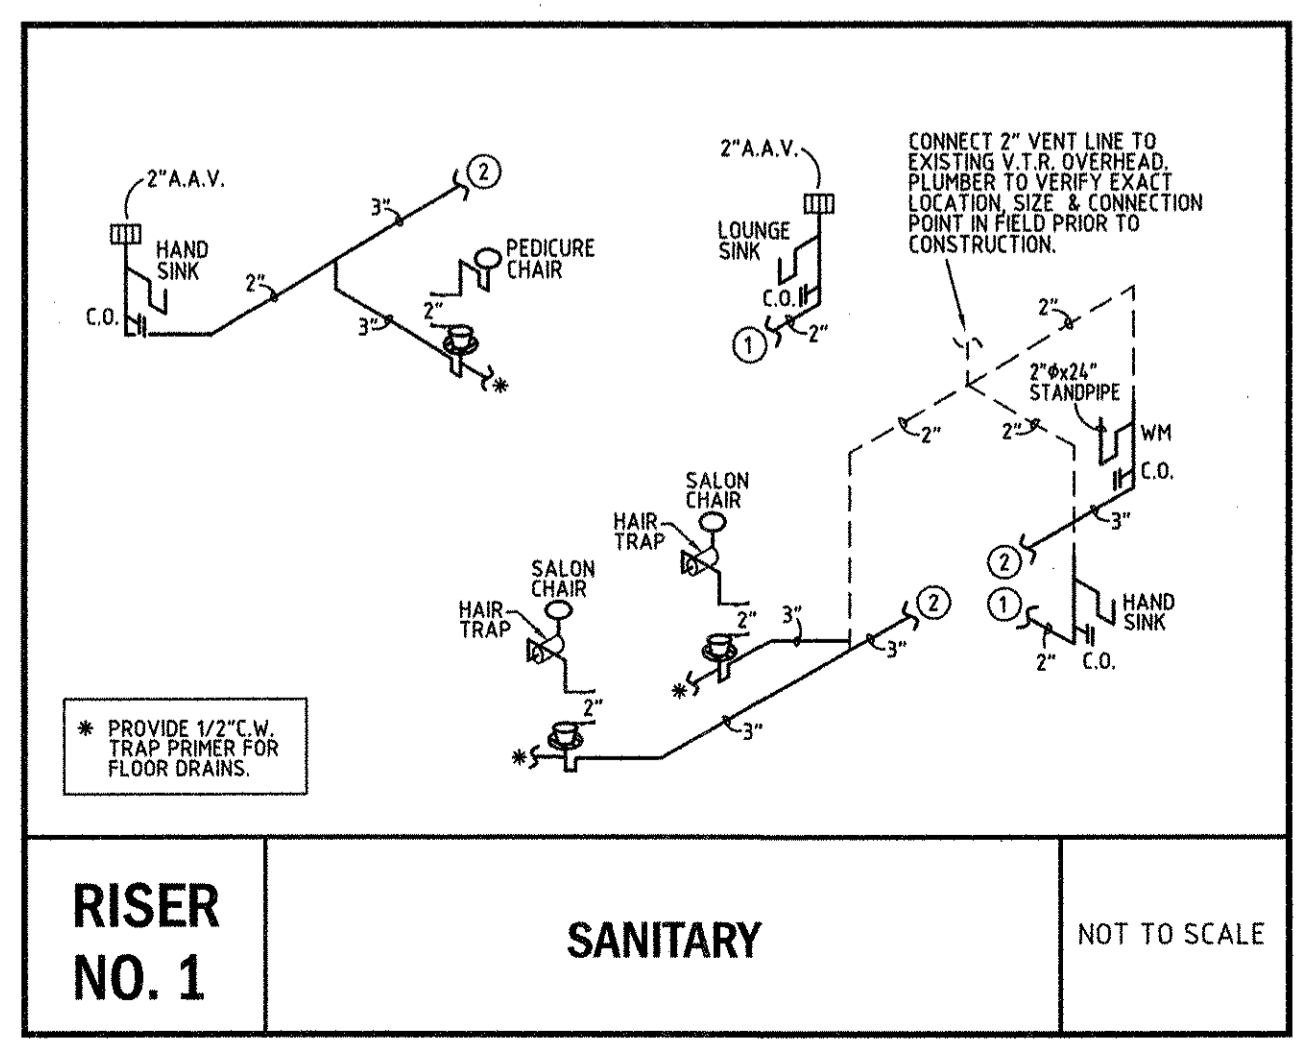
2"A.A.V.

HAND SINK

C.O.

2"

3"

2

3"

2"

PEDICURE CHAIR

*

2"A.A.V.

LOUNGE SINK

C.O.

1

2"

CONNECT 2" VENT LINE TO EXISTING V.T.R. OVERHEAD. PLUMBER TO VERIFY EXACT LOCATION, SIZE & CONNECTION POINT IN FIELD PRIOR TO CONSTRUCTION.

2"

2"$\phi$x24" STANDPIPE

2"

2"

WM

C.O.

3"

2

1

HAND SINK

2"

C.O.

SALON CHAIR

HAIR TRAP

SALON CHAIR

HAIR TRAP

2"

3"

2

3"

*

2"

3"

*

* PROVIDE 1/2"C.W. TRAP PRIMER FOR FLOOR DRAINS.

| RISER NO. 1 | SANITARY | NOT TO SCALE |